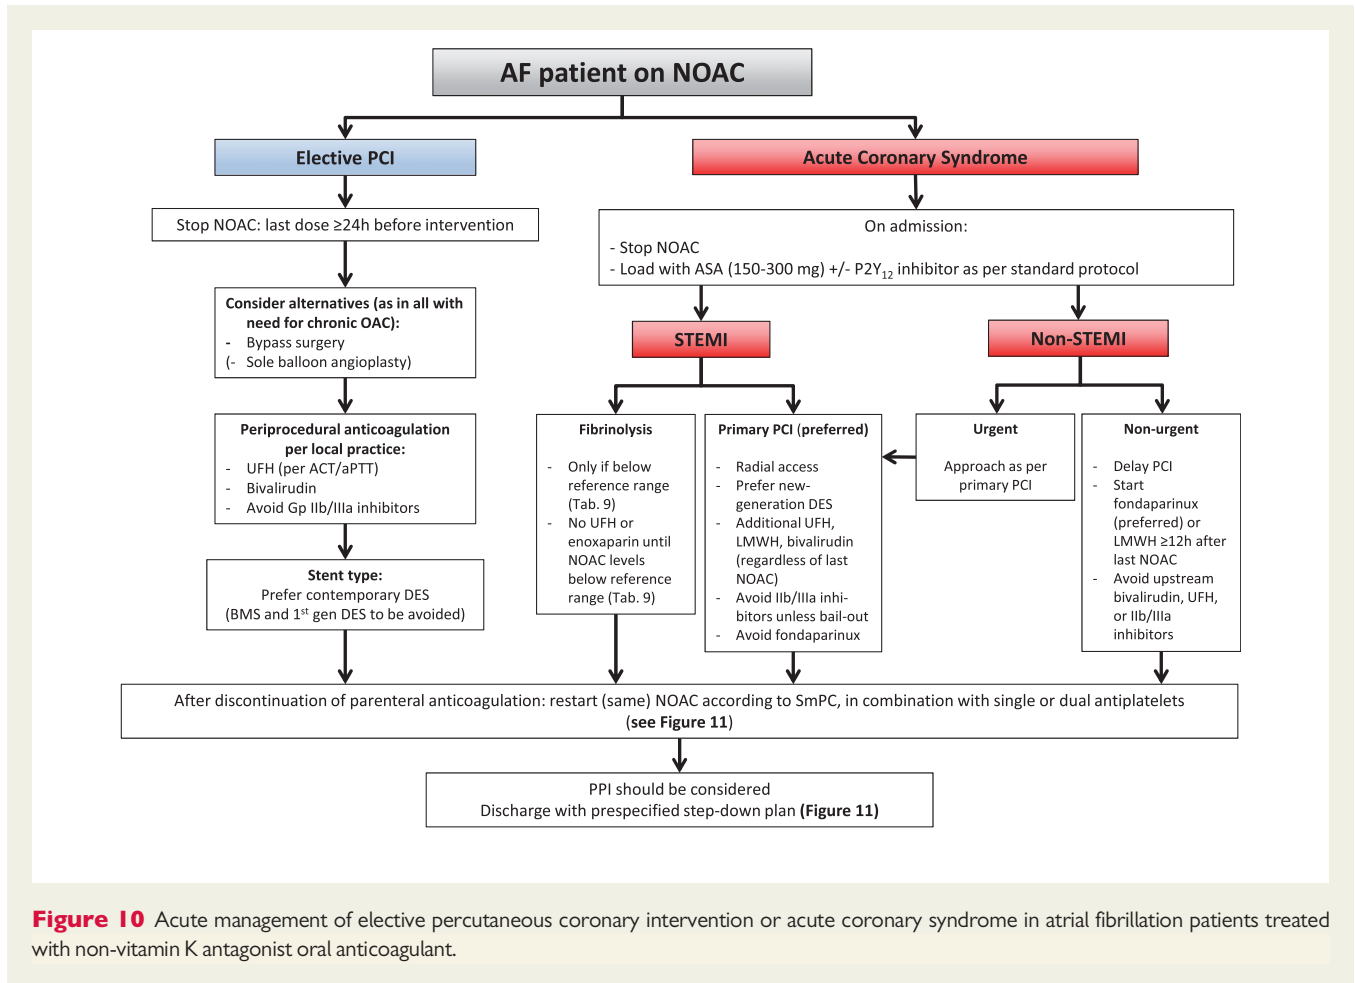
AF patient on NOAC

Elective PCI

Stop NOAC: last dose ≥24h before intervention

Consider alternatives (as in all with need for chronic OAC):
- Bypass surgery
(- Sole balloon angioplasty)

Periprocedural anticoagulation per local practice:
- UFH (per ACT/aPTT)
- Bivalirudin
- Avoid Gp IIb/IIIa inhibitors

Stent type:
Prefer contemporary DES
(BMS and 1$^{st}$ gen DES to be avoided)

Acute Coronary Syndrome

On admission:
- Stop NOAC
- Load with ASA (150-300 mg) +/- P2Y$_{12}$ inhibitor as per standard protocol

STEMI

Fibrinolysis
- Only if below reference range (Tab. 9)
- No UFH or enoxaparin until NOAC levels below reference range (Tab. 9)

Primary PCI (preferred)
- Radial access
- Prefer new-generation DES
- Additional UFH, LMWH, bivalirudin (regardless of last NOAC)
- Avoid IIb/IIIa inhibitors unless bail-out
- Avoid fondaparinux

Non-STEMI

Urgent
Approach as per primary PCI

Non-urgent
- Delay PCI
- Start fondaparinux (preferred) or LMWH ≥12h after last NOAC
- Avoid upstream bivalirudin, UFH, or IIb/IIIa inhibitors

After discontinuation of parenteral anticoagulation: restart (same) NOAC according to SmPC, in combination with single or dual antiplatelets (see Figure 11)

PPI should be considered
Discharge with prespecified step-down plan (Figure 11)

Figure 10 Acute management of elective percutaneous coronary intervention or acute coronary syndrome in atrial fibrillation patients treated with non-vitamin K antagonist oral anticoagulant.